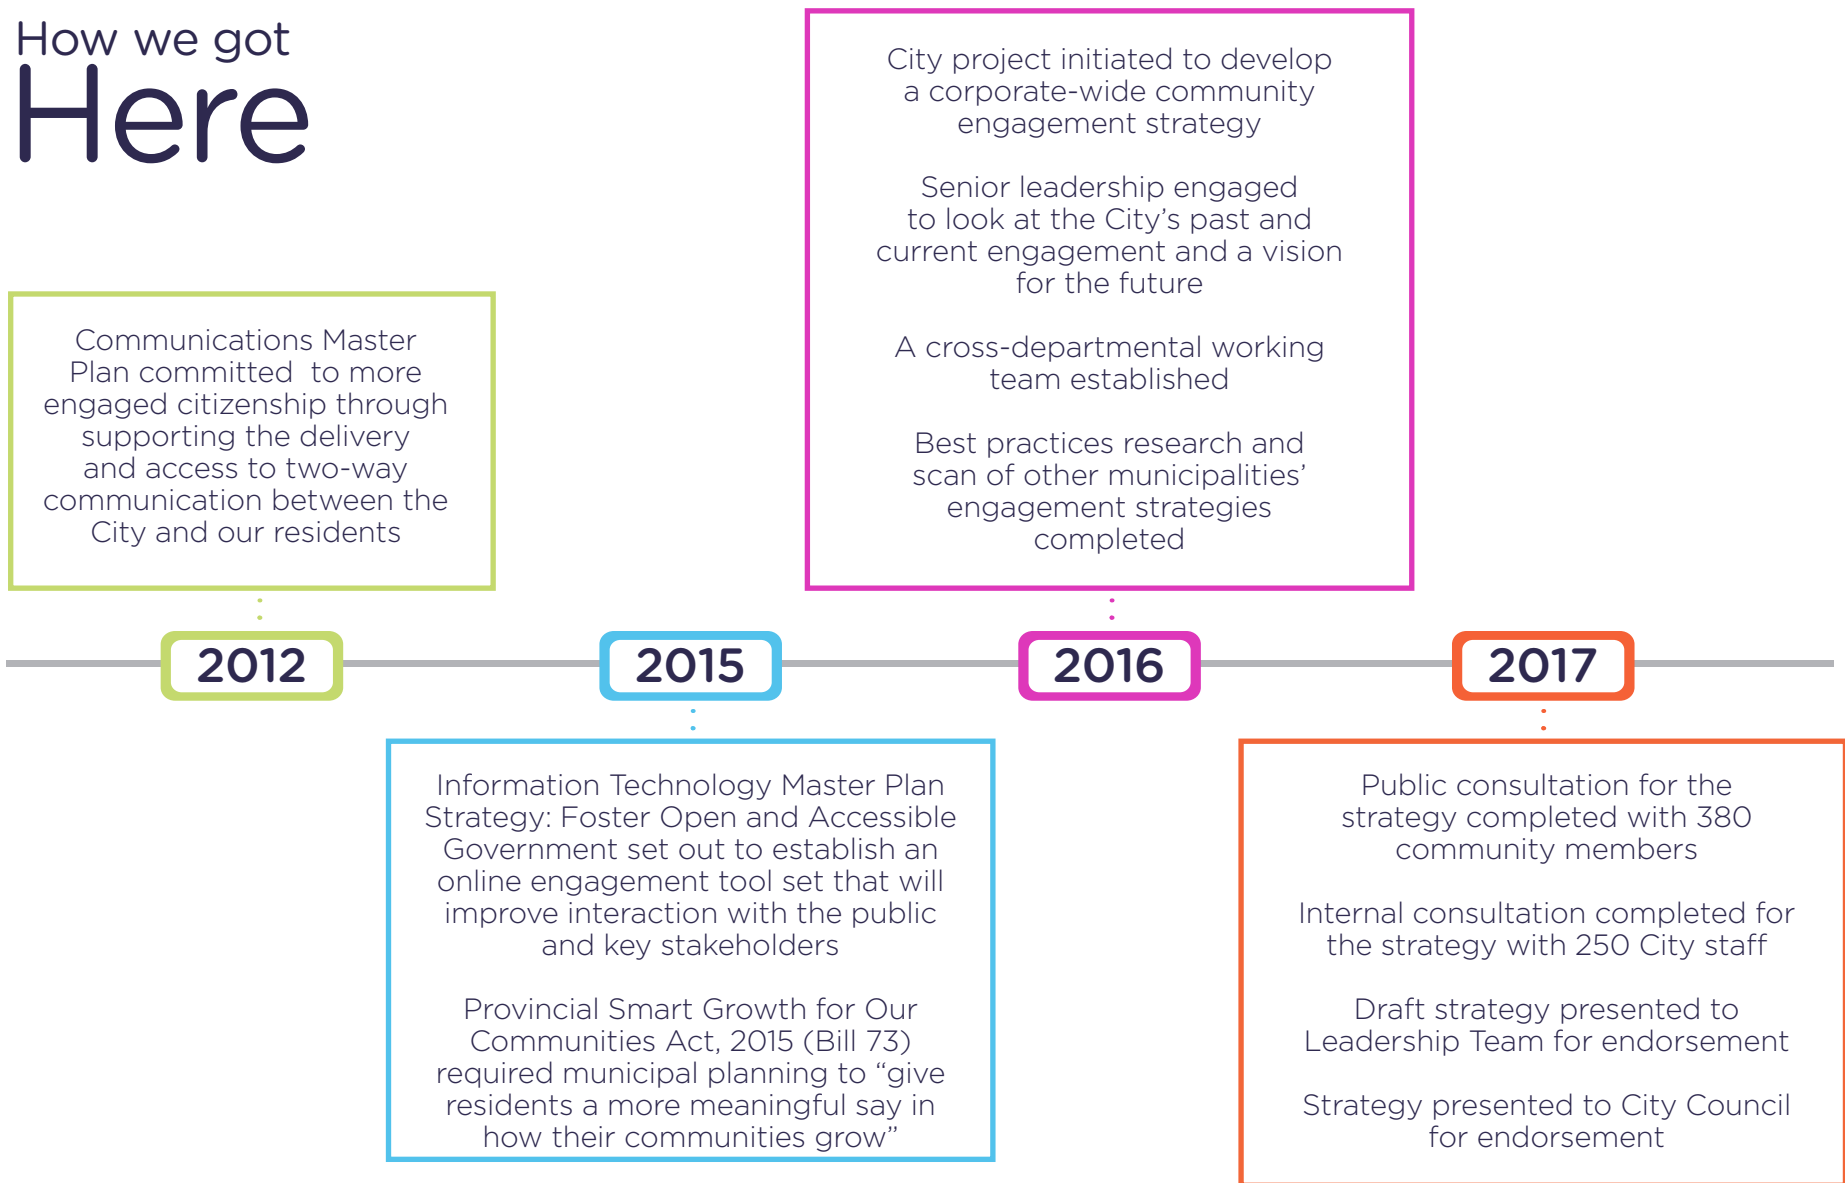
How we got
Here

Communications Master Plan committed to more engaged citizenship through supporting the delivery and access to two-way communication between the City and our residents

City project initiated to develop a corporate-wide community engagement strategy

Senior leadership engaged to look at the City's past and current engagement and a vision for the future

A cross-departmental working team established

Best practices research and scan of other municipalities' engagement strategies completed

2012

2015

2016

2017

Information Technology Master Plan Strategy: Foster Open and Accessible Government set out to establish an online engagement tool set that will improve interaction with the public and key stakeholders

Provincial Smart Growth for Our Communities Act, 2015 (Bill 73) required municipal planning to "give residents a more meaningful say in how their communities grow"

Public consultation for the strategy completed with 380 community members

Internal consultation completed for the strategy with 250 City staff

Draft strategy presented to Leadership Team for endorsement

Strategy presented to City Council for endorsement